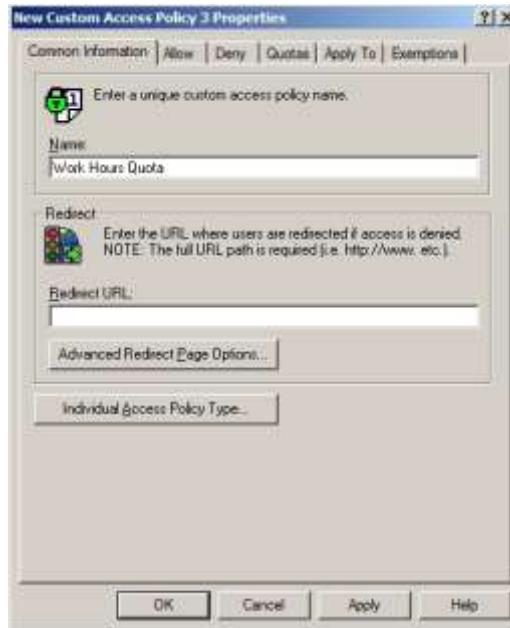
New Custom Access Policy 3 Properties

?| x

Common Information | Allow | Deny | Quotas | Apply To | Exemptions

Enter a unique custom access policy name.

Name:

Work Hours Quota

Redirect

Enter the URL where users are redirected if access is denied. NOTE: The full URL path is required (i.e. http://www. etc.).

Redirect URL:

Advanced Redirect Page Options...

Individual Access Policy Type...

OK

Cancel

Apply

Help